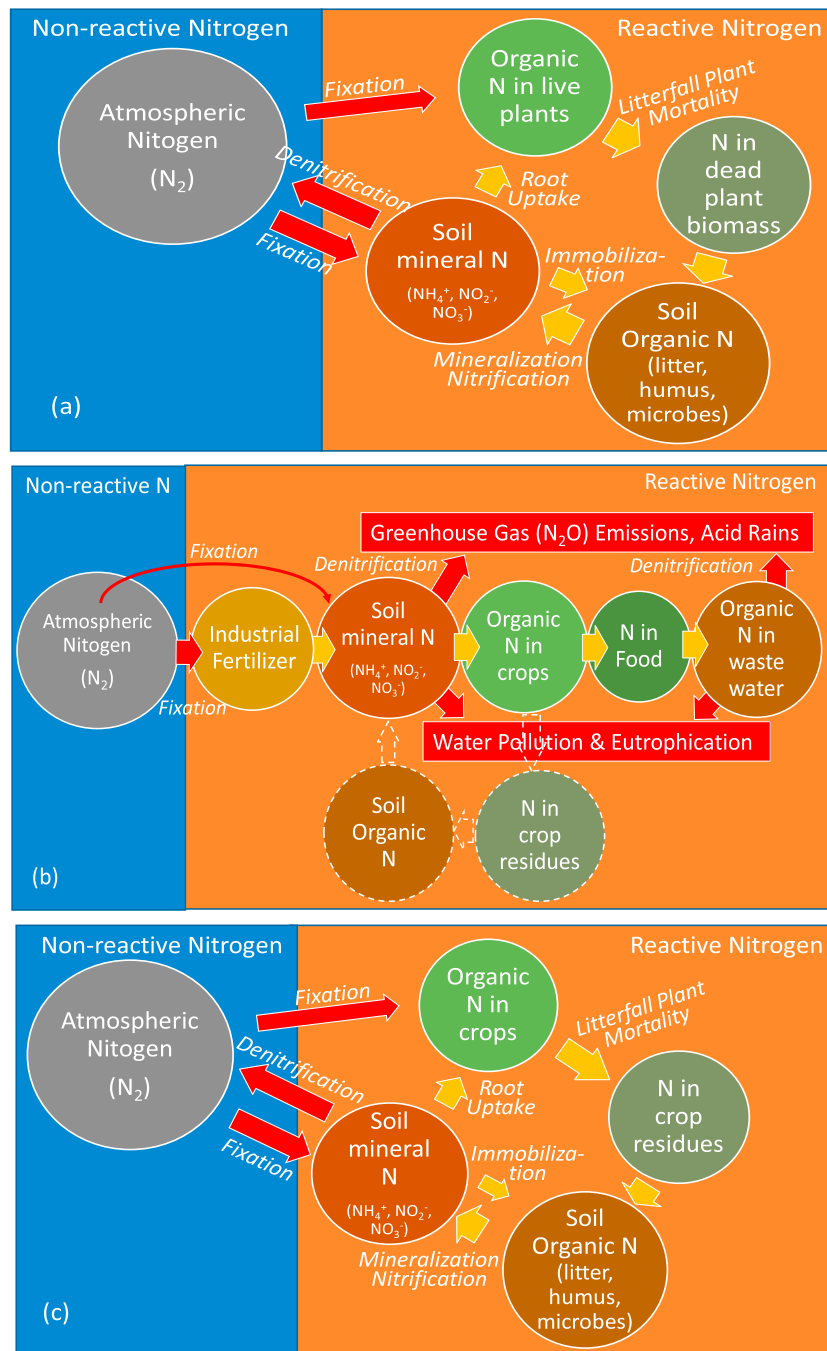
Non-reactive Nitrogen

Reactive Nitrogen

Atmospheric Nitogen ($N_2$)

Fixation

Organic N in live plants

Litterfall Plant Mortality

Denitrification

Root Uptake

N in dead plant biomass

Fixation

Soil mineral N ($NH_4^+$, $NO_2^-$, $NO_3^-$)

Immobilization

Soil Organic N (litter, humus, microbes)

Mineralization Nitrification

(a)

Non-reactive N

Reactive Nitrogen

Greenhouse Gas ($N_2O$) Emissions, Acid Rains

Fixation

Denitrification

Denitrification

Atmospheric Nitogen ($N_2$)

Industrial Fertilizer

Soil mineral N ($NH_4^+$, $NO_2^-$, $NO_3^-$)

Organic N in crops

N in Food

Organic N in waste water

Fixation

Water Pollution & Eutrophication

Soil Organic N

N in crop residues

(b)

Non-reactive Nitrogen

Reactive Nitrogen

Atmospheric Nitogen ($N_2$)

Fixation

Organic N in crops

Litterfall Plant Mortality

Denitrification

Root Uptake

N in crop residues

Fixation

Soil mineral N ($NH_4^+$, $NO_2^-$, $NO_3^-$)

Immobilization

Soil Organic N (litter, humus, microbes)

Mineralization Nitrification

(c)